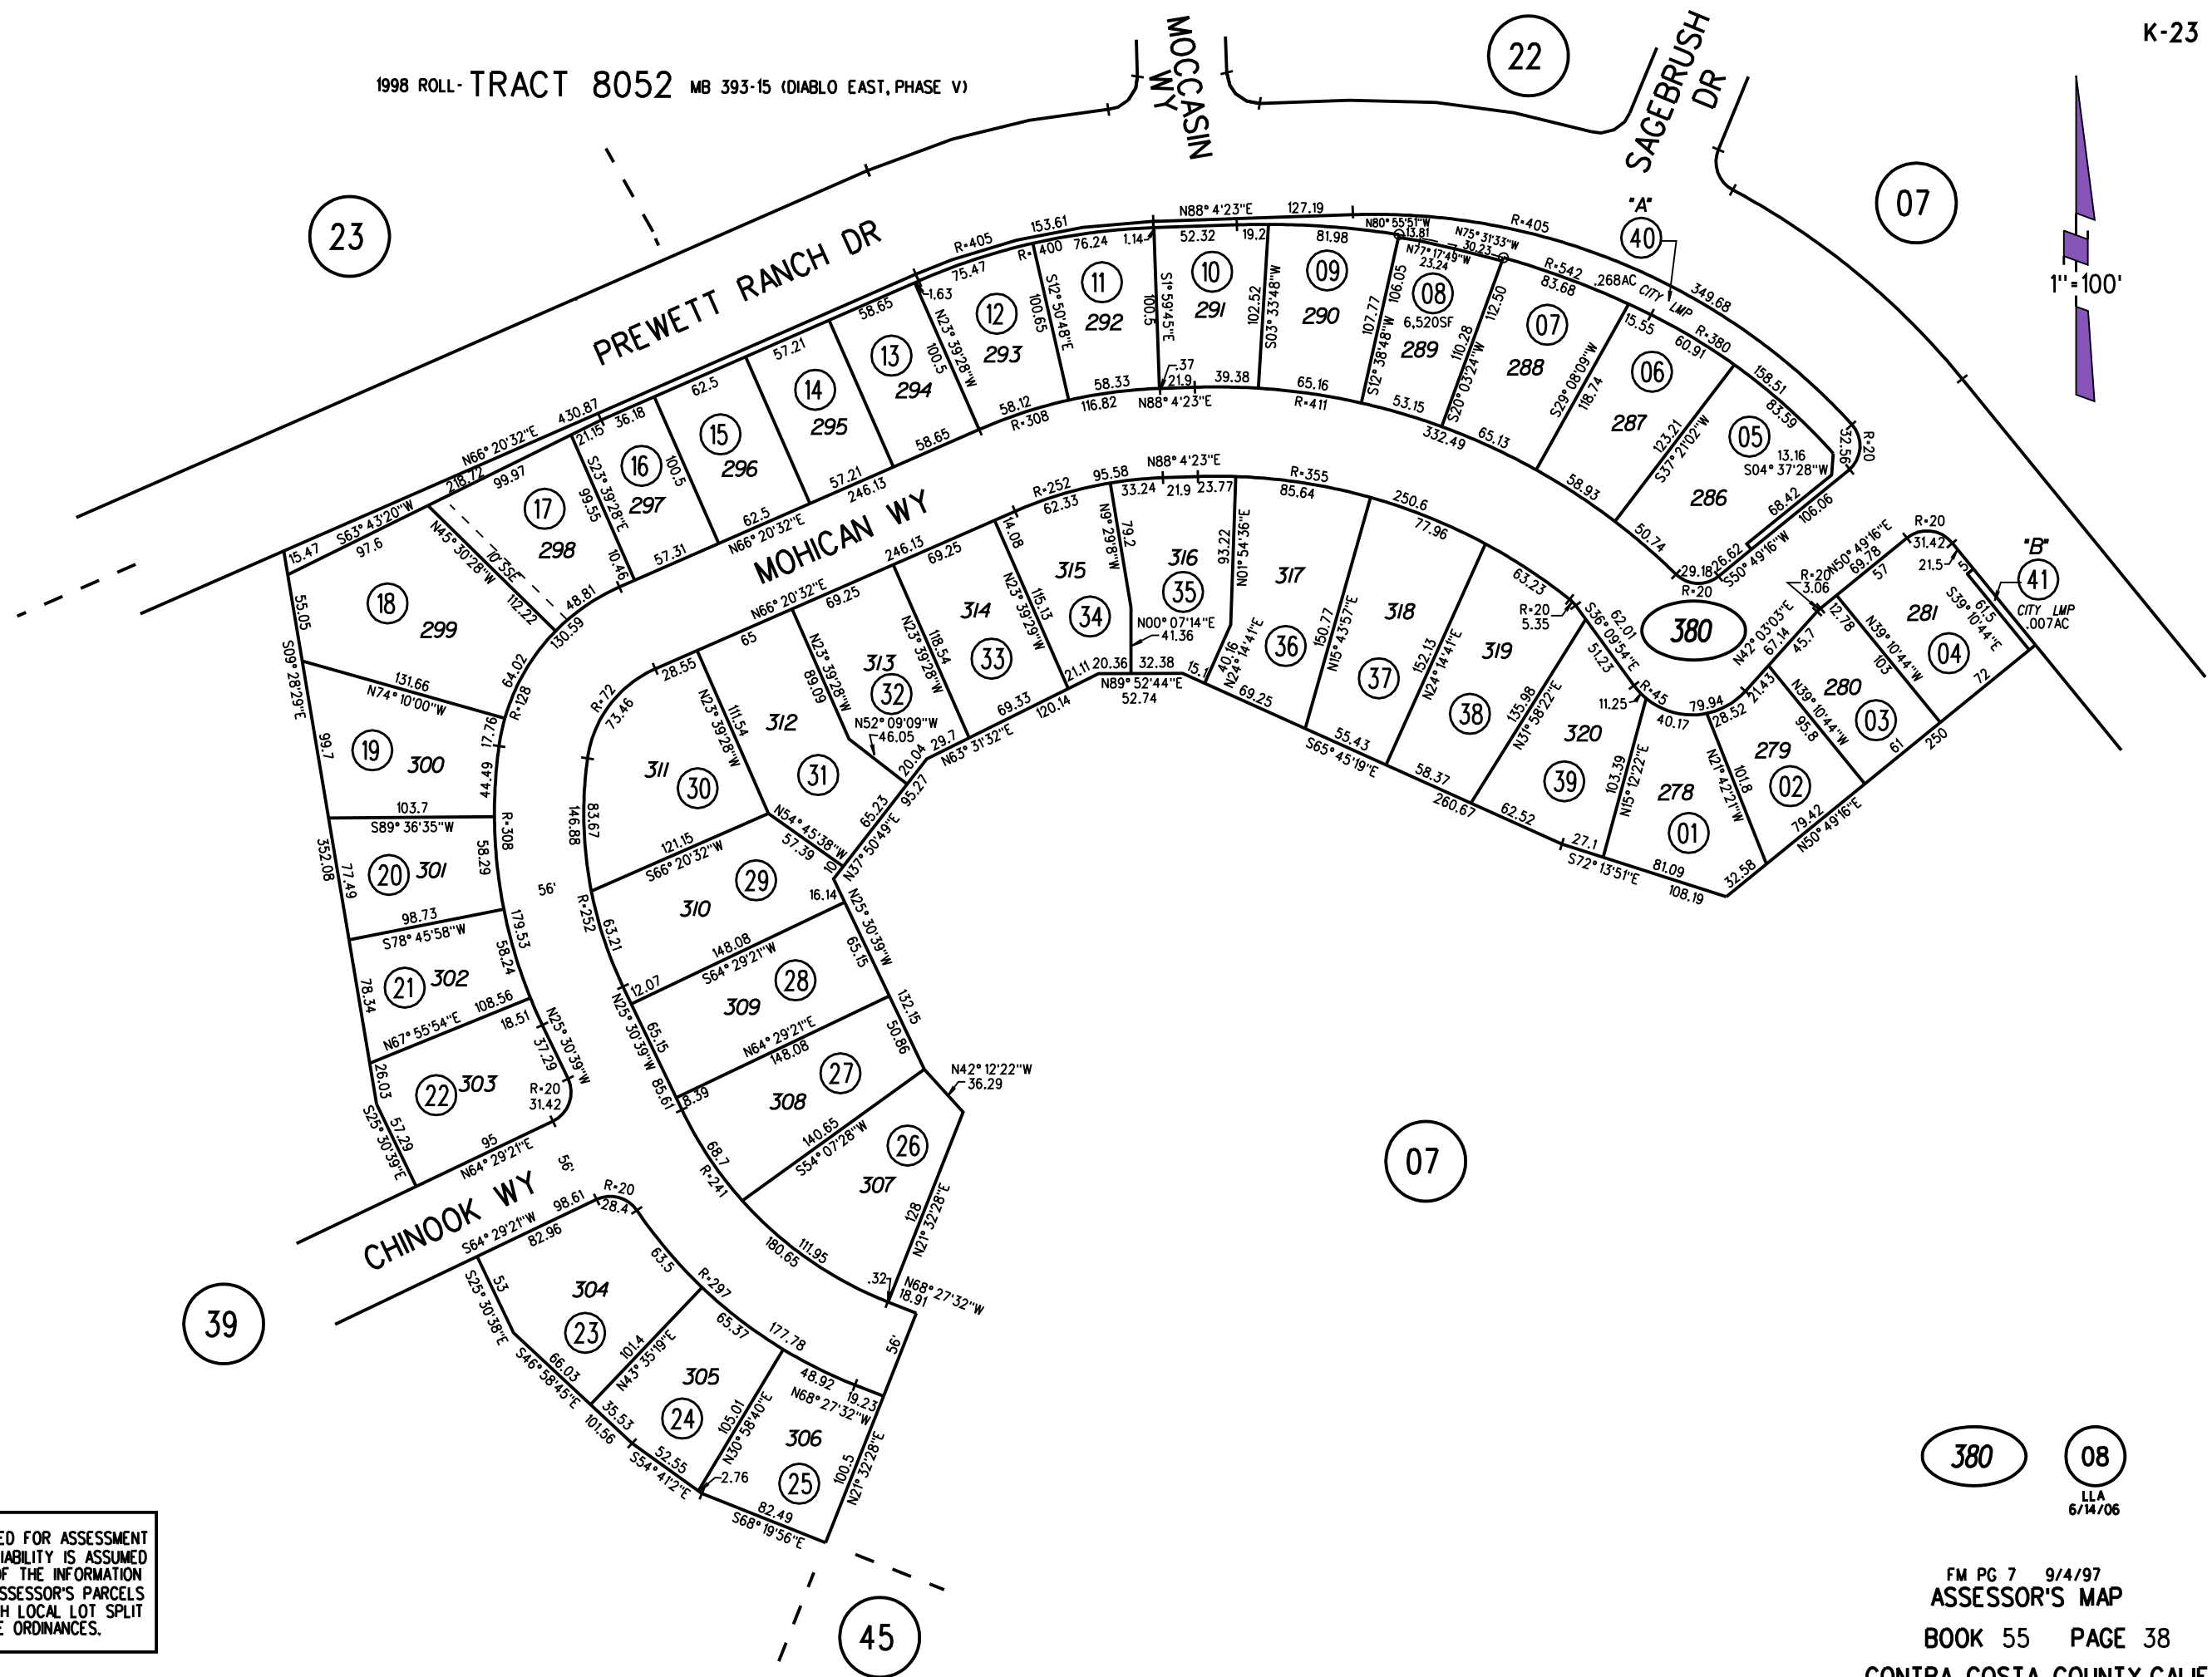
K-23

1998 ROLL- TRACT 8052 MB 393-15 (DIABLO EAST, PHASE V)

MOCCASIN WY

22

SAGEBRUSH DR

07

23

PREWETT RANCH DR

MOHICAN WY

CHINOOK WY

"A"
40
CITY LMP
.268AC

"B"
41
CITY LMP
.007AC

1" = 100'

380

07

39

45

11 292
10 291
09 290
08 289 6,520SF
07 288
06 287
05 286
12 293
13 294
14 295
15 296
16 297
17 298
18 299
19 300
20 301
21 302
22 303
23 304
24 305
25 306
26 307
27 308
28 309
29 310
30 311
31 312
32 313
33 314
34 315
35 316
36 317
37 318
38 319
39 320
01 278
02 279
03 280
04 281

N88° 4'23"E 127.19
R=405 153.61
R=400 76.24 1.14 52.32 19.2 81.98
N80° 55'51"W 13.81
N75° 31'33"W 30.23
N77° 17'49"W 23.24
R=405
R=542 83.68
349.68
R=380 60.91 15.55
158.51 83.59
R=20 32.56
13.16 S04° 37'28"W
68.42 106.06
S50° 49'16"W 26.62 29.18 R=20
50.74 58.93 123.21 S37° 21'02"W
118.74 S29° 08'09"W
112.50 110.28 S20° 03'24"W
106.05 107.77 S12° 38'48"W
102.52 S03° 33'48"W
100.5 S1° 59'45"E
100.65 S12° 50'48"E
100.5 N23° 39'28"W
1.63 75.47
58.65 57.21 62.5 36.18 21.15
430.87
N66° 20'32"E
218.72 99.97
S63° 43'20"W 97.6 15.47
N45° 30'28"W 10.55E
99.55 S23° 39'28"E 100.5
112.22 48.81 10.46 57.31 62.5 57.21 246.13 58.65 58.12 R=308 116.82 58.33
N66° 20'32"E
.37 21.9 39.38 N88° 4'23"E 65.16 R=411 53.15 332.49 65.13
130.59 64.02 R=128 17.76 44.49
55.05 S09° 28'29"E 99.7 352.08 77.49 78.34 26.03 57.29 S25° 30'39"E
131.66 N74° 10'00"W
103.7 S89° 36'35"W 58.29
R=308 179.53
98.73 S78° 45'58"W 58.24
108.56 N67° 55'54"E 18.51
N25° 30'39"W 37.29
R=20 31.42
95 N64° 29'21"E
56'
R=72 73.46 146.88 83.67 28.55 65 69.25
N66° 20'32"E
111.54 N23° 39'28"W
89.09 N23° 39'28"W
118.54 N23° 39'28"W
14.08 115.13 N23° 39'29"W
R=252 62.33 95.58 N88° 4'23"E 33.24 21.9 23.77
79.2 N9° 29'8"W
N00° 07'14"E 41.36
93.22 N01° 54'36"E
R=355 85.64 250.6 77.96 63.23
R=20 5.35
62.01 S36° 09'54"E 51.23
R=45 11.25
N42° 03'03"E 67.14
R=20 3.06
N50° 49'16"E 69.78
R=20 31.42 21.5 57
S39° 10'44"E 61.5 72
12.78 45.7 103 N39° 10'44"W
21.43 95.8 N39° 10'44"W 61
250
N52° 09'09"W 46.05
20.04 29.7 N63° 31'32"E 69.33 120.14 21.11 20.36 32.38 15.1
N89° 52'44"E 52.74
40.16 N24° 14'41"E 69.25
150.77 N15° 43'57"E
152.13 N24° 14'41"E
135.98 N31° 58'22"E
103.39 N15° 12'22"E
101.8 N21° 42'21"W
79.94 40.17 28.52
55.43 S65° 45'19"E 58.37 260.67 62.52 27.1 S72° 13'51"E 81.09 108.19 32.58 79.42 N50° 49'16"E
121.15 S66° 20'32"W
N54° 45'38"W 57.39 10
65.23 N57° 50'49"E 95.27
16.14 N25° 30'39"W 65.15 132.15 50.86
R=252 63.21 12.07
148.08 S64° 29'21"W
N25° 30'39"W 65.15 85.61 8.39
N64° 29'21"E 148.08
140.65 S54° 07'28"W
N42° 12'22"W 36.29
68.7 R=241 180.65 111.95 .32
128 N21° 32'28"E
N68° 27'32"W 18.91
56'
S64° 29'21"W 98.61 82.96
R=20 28.4 63.5 R=297
S25° 30'38"E 53
S46° 58'45"E 66.03 101.56
101.4 N43° 35'19"E
65.37 177.78
35.53 52.55 S54° 41'2"E
105.01 N30° 58'40"E 2.76
48.92 N68° 27'32"W 19.23
100.5 N21° 32'28"E
82.49 S68° 19'56"E

ED FOR ASSESSMENT
IABILITY IS ASSUMED
OF THE INFORMATION
SSESSOR'S PARCELS
H LOCAL LOT SPLIT
E ORDINANCES.

380 08
LLA
6/14/06

FM PG 7 9/4/97
ASSESSOR'S MAP
BOOK 55 PAGE 38
CONTRA COSTA COUNTY CALIF